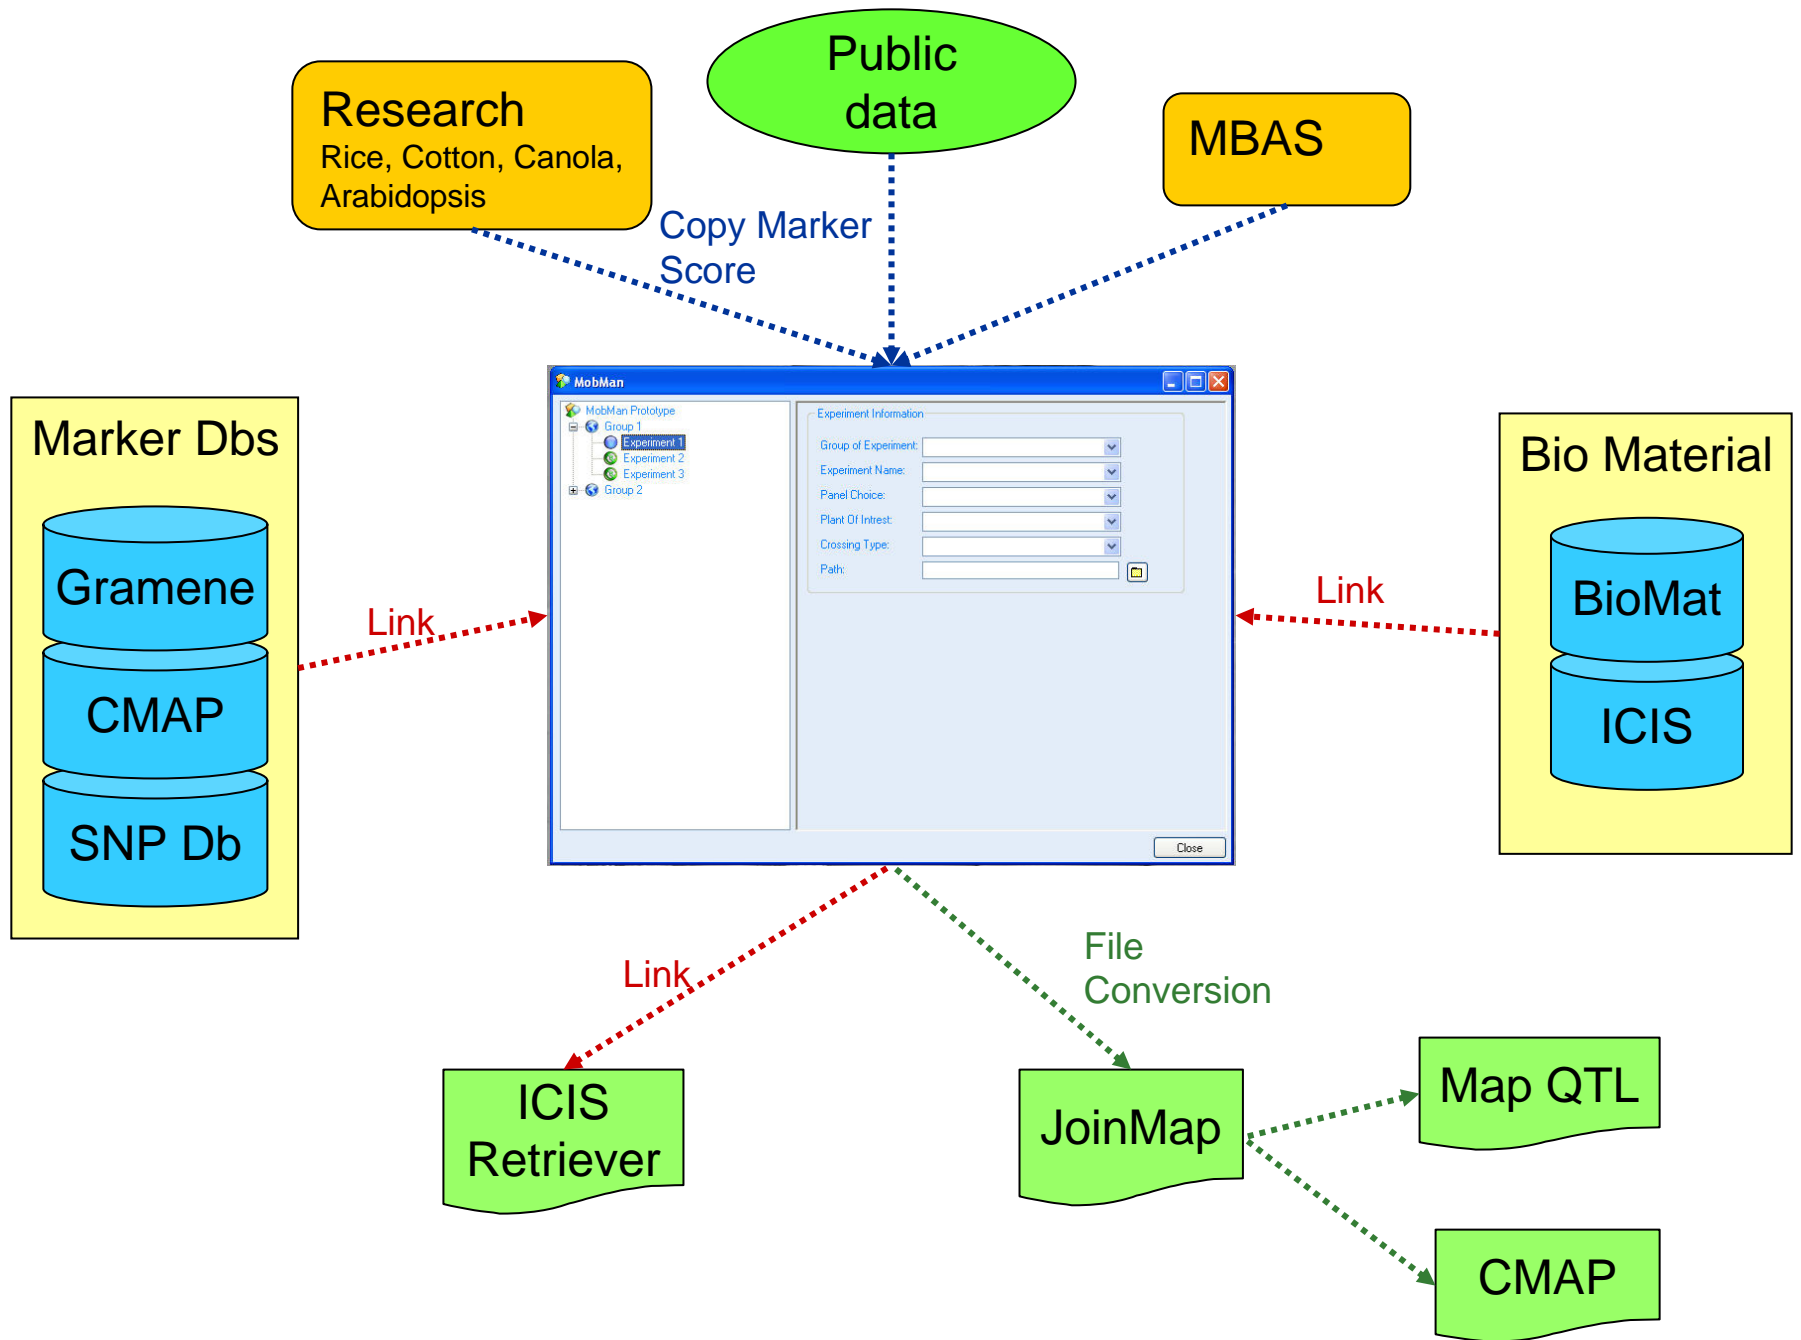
Research
Rice, Cotton, Canola, Arabidopsis

Public data

MBAS

Copy Marker Score

Marker Dbs

Gramene

CMAP

SNP Db

Link

MobMan

MobMan Prototype
Group 1
Experiment 1
Experiment 2
Experiment 3
Group 2

Experiment Information
Group of Experiment:
Experiment Name:
Panel Choice:
Plant Of Intrest:
Crossing Type:
Path:

Close

Link

Bio Material

BioMat

ICIS

Link

File Conversion

ICIS Retriever

JoinMap

Map QTL

CMAP